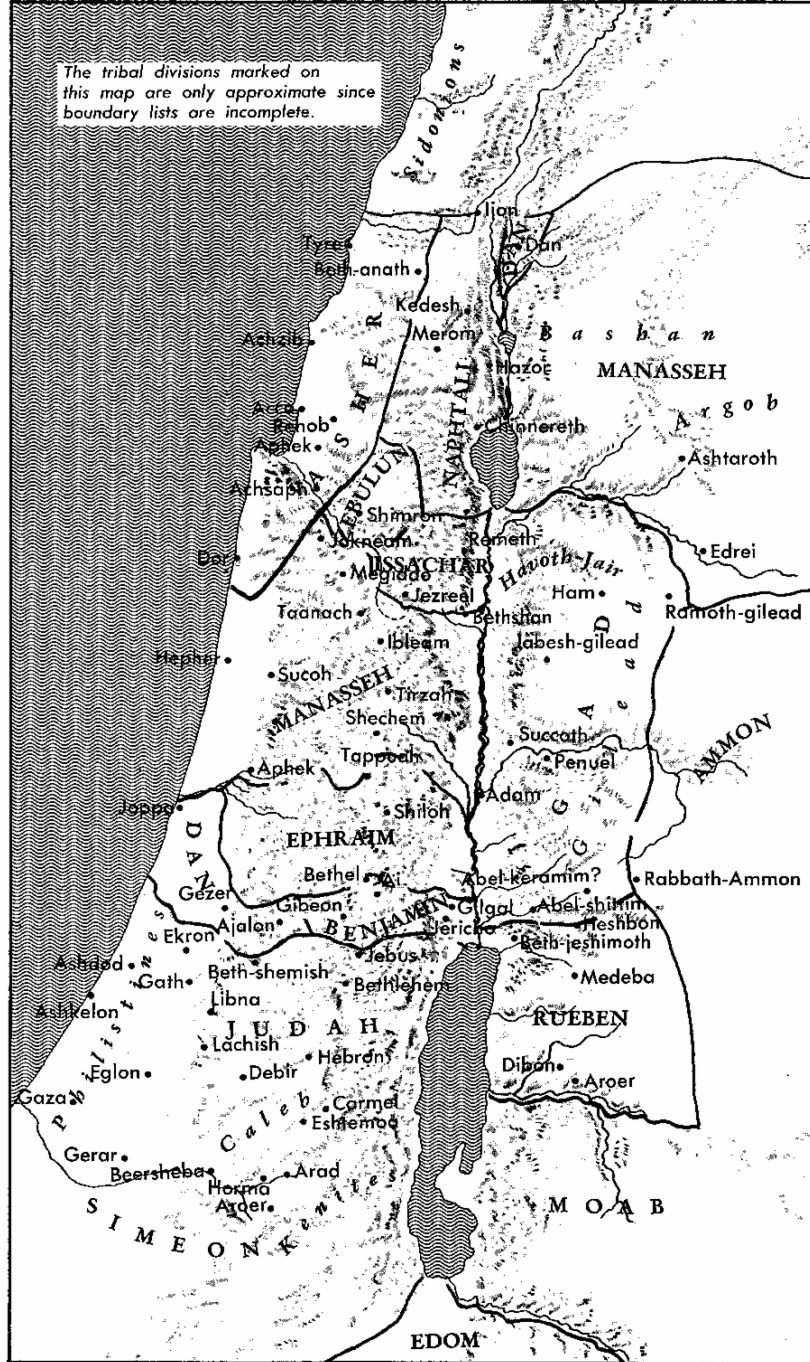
The tribal divisions marked on this map are only approximate since boundary lists are incomplete.

Sidonians

Ijon
Dan
DAN
Tyre
Beth-anath
Kedesh
Merom
Achzib
Bashan
Hazor
MANASSEH
Argob
ASHER
Acco
Rehob
Aphek
Chinnereth
NAPHTALI
Ashtaroth
ZEBULUN
Achshaph
Shimron
Remeth
Jokneam
Edrei
Dor
Megiddo
ISSACHAR
Havoth-Jair
Jezreel
Ham
Ramoth-gilead
Taanach
Bethshan
Gilead
Ibleam
Jabesh-gilead
Hepher
Sucoh
MANASSEH
Tirzah
Shechem
GAD
Succoth
AMMON
Penuel
Aphek
Tappuah
Joppa
Shiloh
Adam
DAN
EPHRAIM
Bethel
Ai
Abel-keramim?
Rabbath-Ammon
Gezer
Gibeon
Gilgal
Abel-shittim
BENJAMIN
Heshbon
Ekron
Ajalon
Jericho
Beth-jeshimoth
Ashdod
Gath
Jebus
Philistines
Beth-shemish
Bethlehem
Medeba
Ashkelon
Libna
JUDAH
RUEBEN
Lachish
Hebron
Eglon
Debir
Dibon
Aroer
Gaza
Caleb
Carmel
Eshtemoa
Gerar
Beersheba
Arad
Horma
Aroer
Kenites
MOAB
SIMEON
EDOM